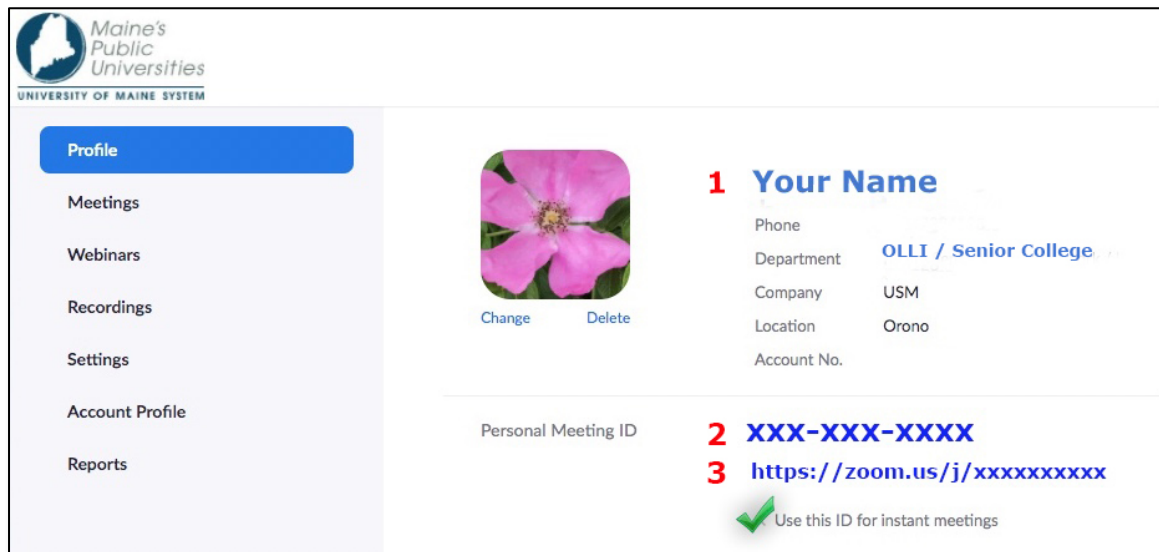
Maine's Public Universities
UNIVERSITY OF MAINE SYSTEM

Profile
Meetings
Webinars
Recordings
Settings
Account Profile
Reports

Change Delete

1 Your Name
Phone
Department OLLI / Senior College
Company USM
Location Orono
Account No.

Personal Meeting ID 2 XXX-XXX-XXXX
3 https://zoom.us/j/xxxxxxxxxx
Use this ID for instant meetings